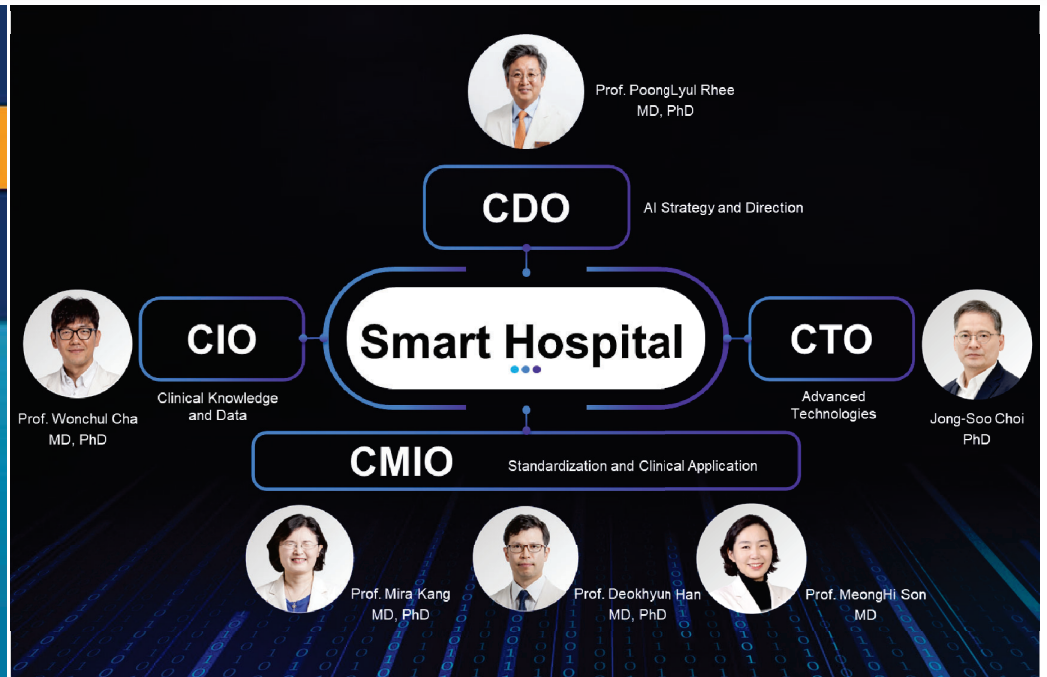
Prof. PoongLyul Rhee
MD, PhD

CDO

AI Strategy and Direction

CIO

Smart Hospital

CTO

Prof. Wonchul Cha
MD, PhD

Clinical Knowledge and Data

Advanced Technologies

Jong-Soo Choi
PhD

CMIO

Standardization and Clinical Application

Prof. Mira Kang
MD, PhD

Prof. Deokhyun Han
MD, PhD

Prof. MeongHi Son
MD